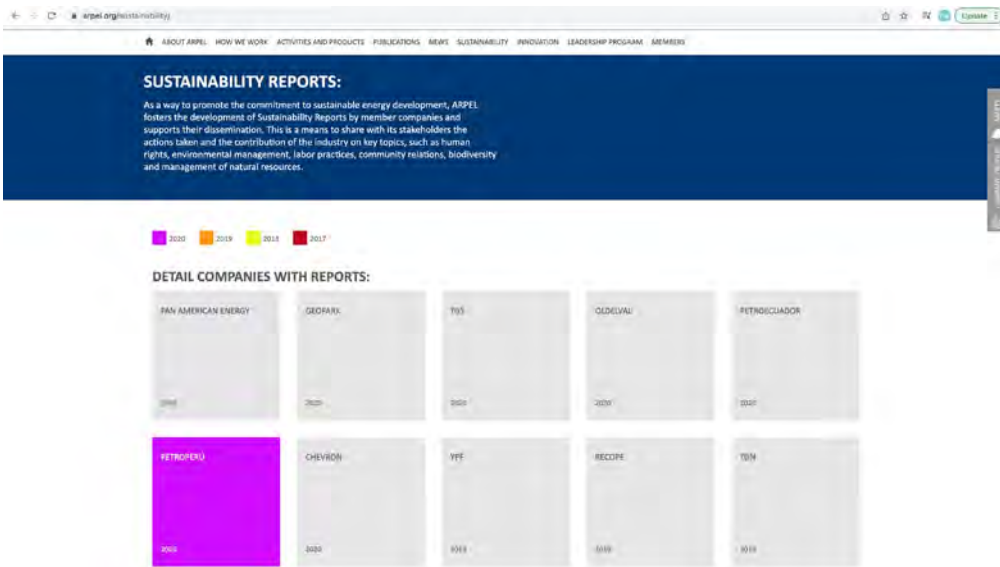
arpel.org/sustainability

Update

ABOUT ARPEL HOW WE WORK ACTIVITIES AND PRODUCTS PUBLICATIONS NEWS SUSTAINABILITY INNOVATION LEADERSHIP PROGRAM MEMBERS

SUSTAINABILITY REPORTS:

As a way to promote the commitment to sustainable energy development, ARPEL fosters the development of Sustainability Reports by member companies and supports their dissemination. This is a means to share with its stakeholders the actions taken and the contribution of the industry on key topics, such as human rights, environmental management, labor practices, community relations, biodiversity and management of natural resources.

2020 2019 2018 2017

DETAIL COMPANIES WITH REPORTS:

PAN AMERICAN ENERGY
2020

GEOPARK
2020

TGS
2020

OLDELVAL
2020

PETROECUADOR
2020

PETROPERU
2020

CHEVRON
2020

YPF
2019

RECOPE
2019

TGN
2019